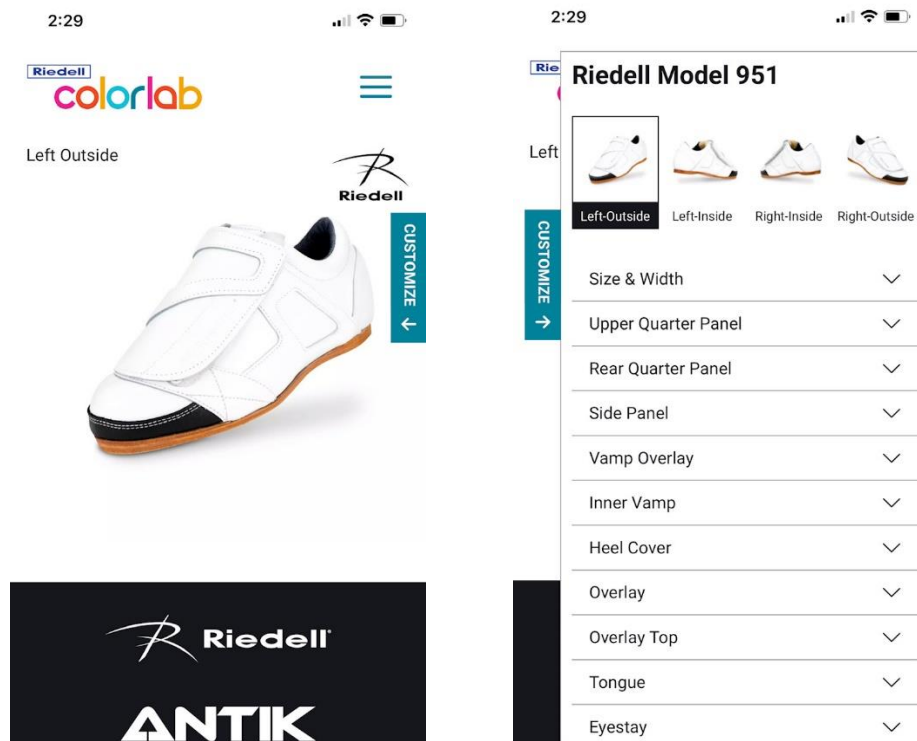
2:29

Riedell
colorlab

Left Outside

Riedell

CUSTOMIZE ←

Riedell

ANTIK

2:29

Rie

Left

CUSTOMIZE →

Riedell Model 951

Left-Outside Left-Inside Right-Inside Right-Outside

Size & Width

Upper Quarter Panel

Rear Quarter Panel

Side Panel

Vamp Overlay

Inner Vamp

Heel Cover

Overlay

Overlay Top

Tongue

Eyestay